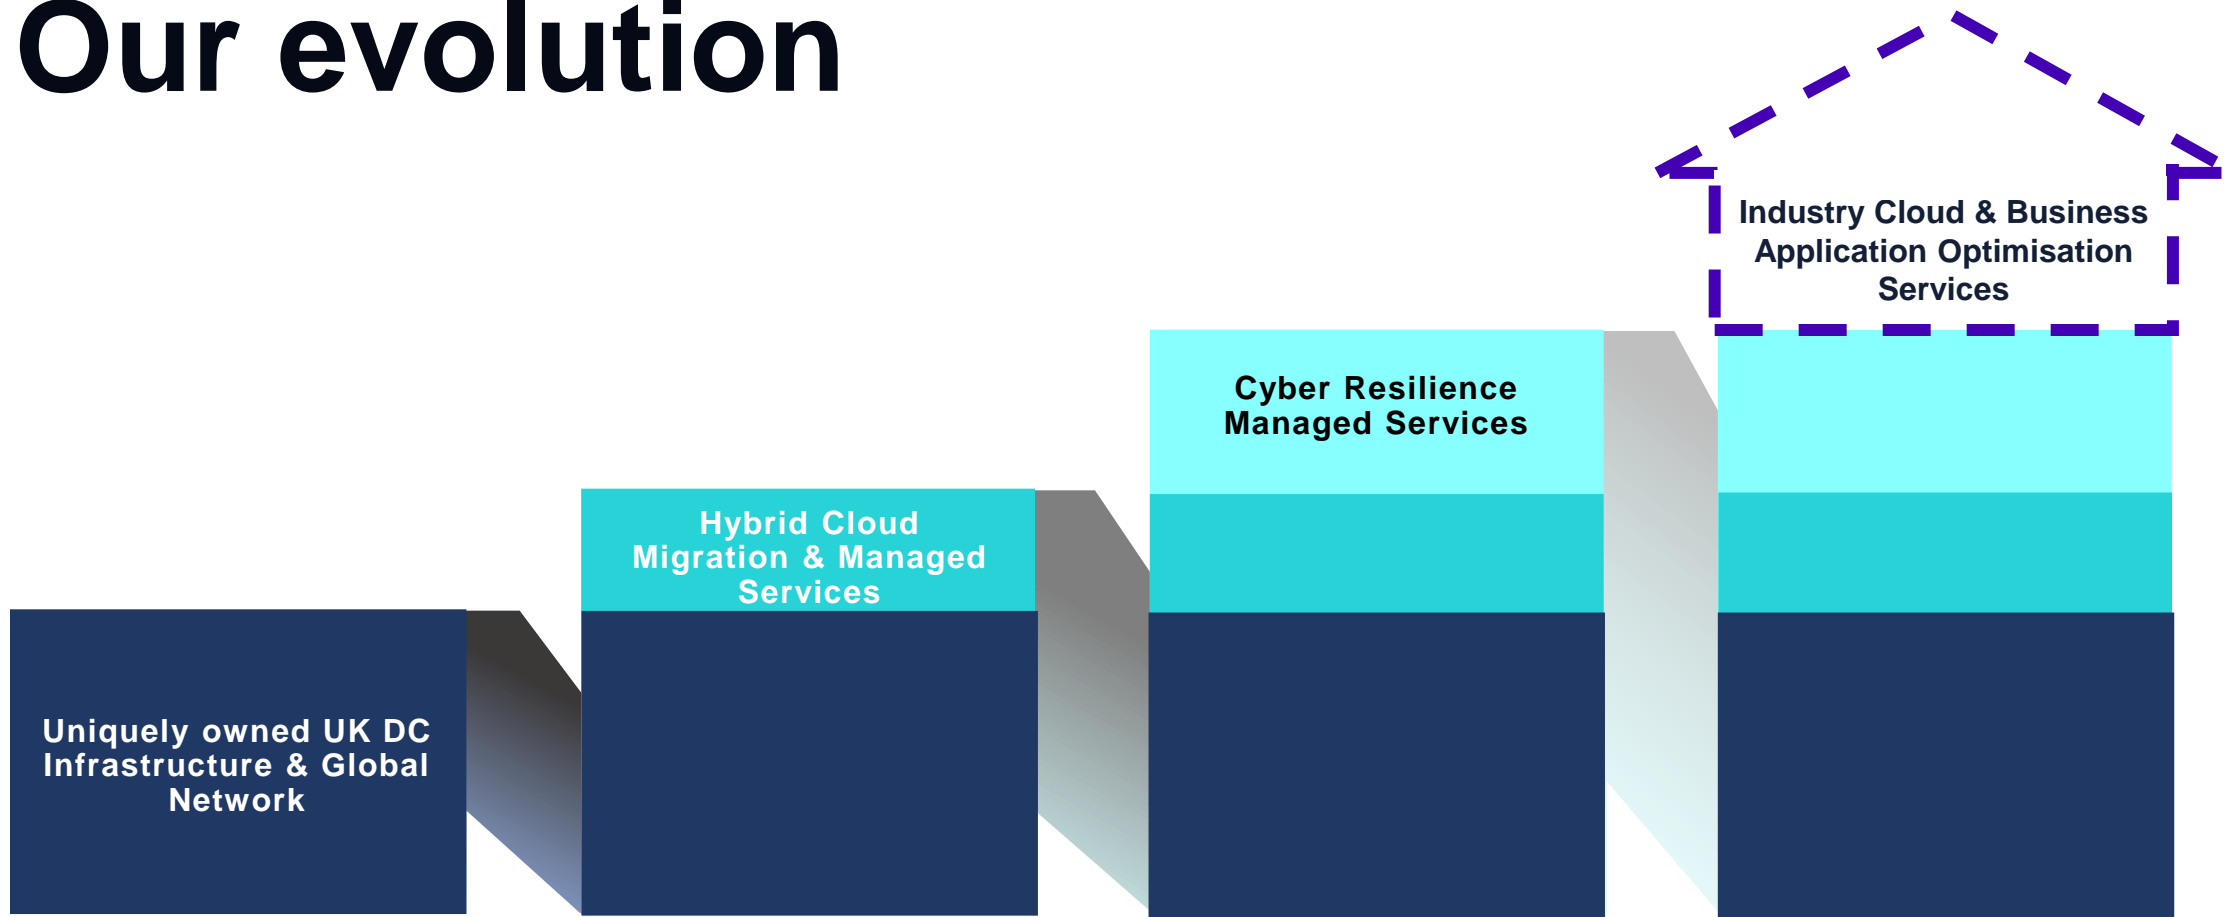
Our evolution

Industry Cloud & Business Application Optimisation Services

Cyber Resilience Managed Services

Hybrid Cloud Migration & Managed Services

Uniquely owned UK DC Infrastructure & Global Network